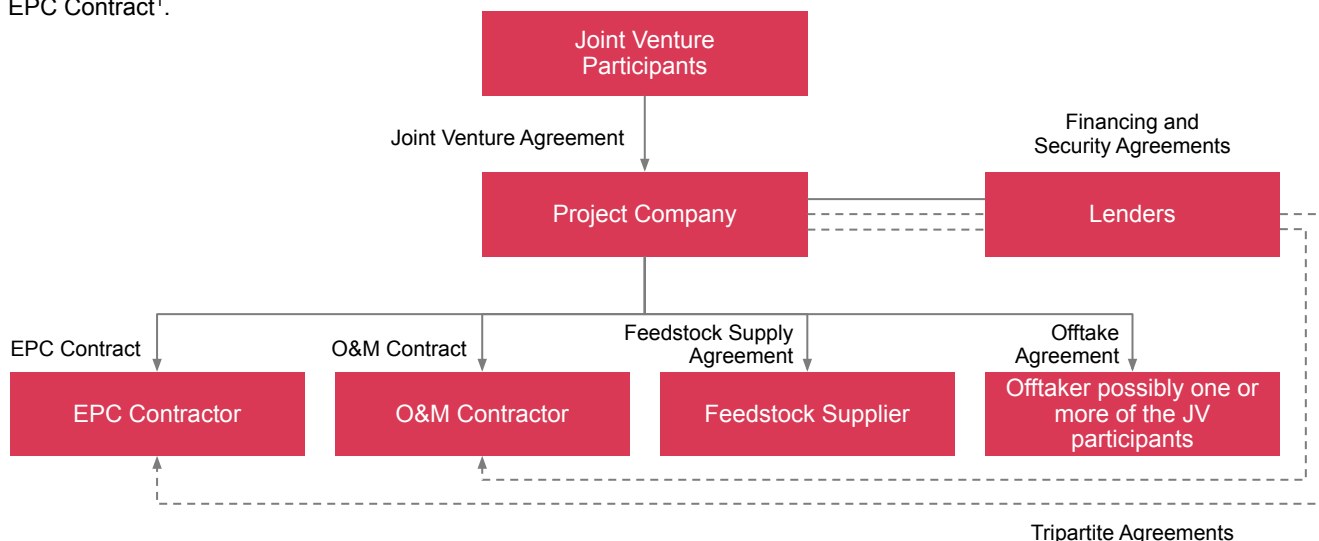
EPC Contract$^1$.

Joint Venture Participants

Joint Venture Agreement

Financing and Security Agreements

Project Company

Lenders

EPC Contract

O&M Contract

Feedstock Supply Agreement

Offtake Agreement

EPC Contractor

O&M Contractor

Feedstock Supplier

Offtaker possibly one or more of the JV participants

Tripartite Agreements